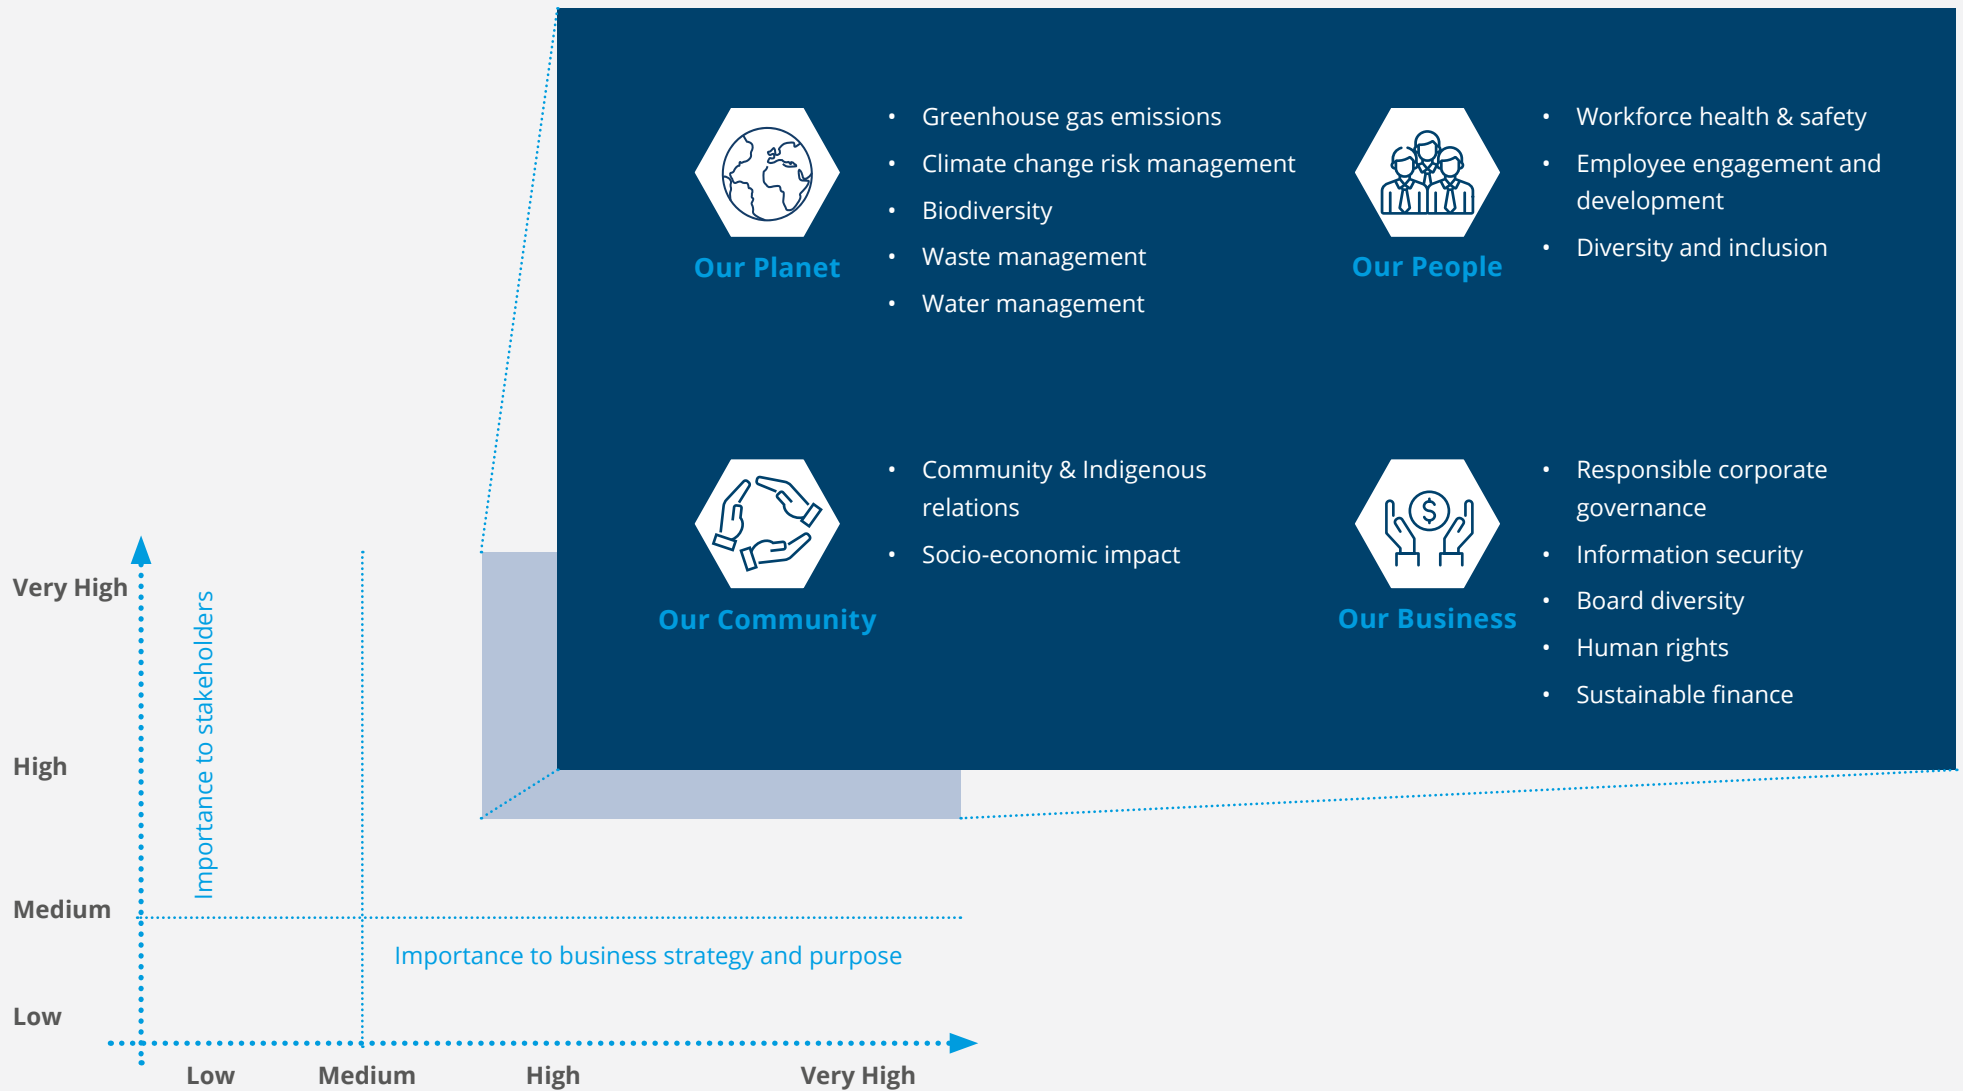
Our Planet

- Greenhouse gas emissions
- Climate change risk management
- Biodiversity
- Waste management
- Water management

Our People

- Workforce health & safety
- Employee engagement and development
- Diversity and inclusion

Our Community

- Community & Indigenous relations
- Socio-economic impact

Our Business

- Responsible corporate governance
- Information security
- Board diversity
- Human rights
- Sustainable finance

Very High

High

Medium

Low

Importance to stakeholders

Importance to business strategy and purpose

Low Medium High Very High